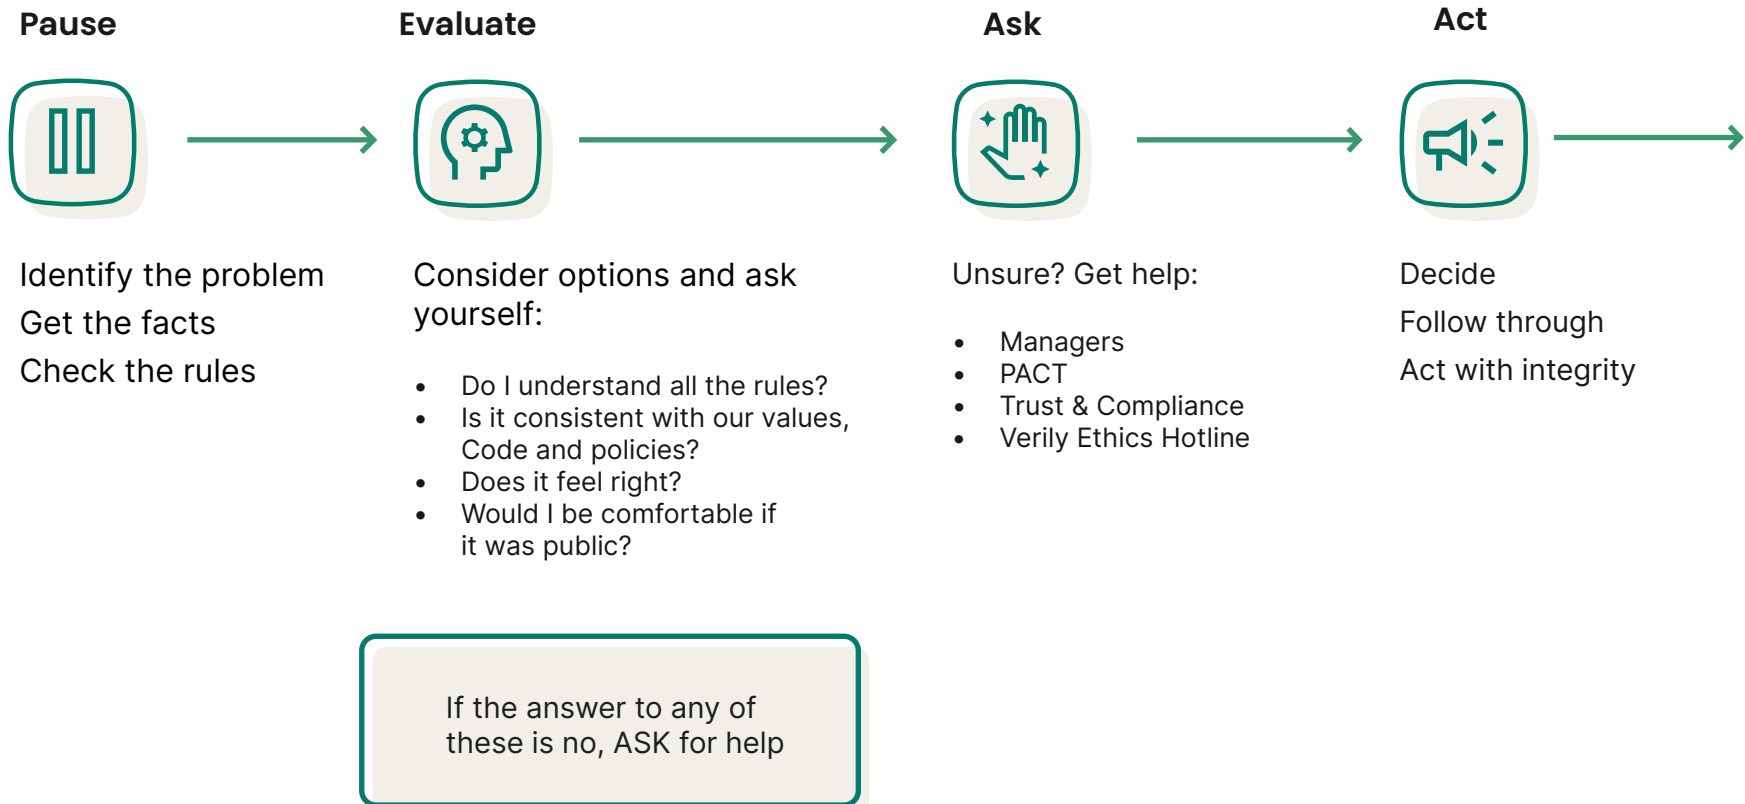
Pause

Identify the problem

Get the facts

Check the rules

Evaluate

Consider options and ask yourself:

- Do I understand all the rules?
- Is it consistent with our values, Code and policies?
- Does it feel right?
- Would I be comfortable if it was public?

If the answer to any of these is no, ASK for help

Ask

Unsure? Get help:

- Managers
- PACT
- Trust & Compliance
- Verily Ethics Hotline

Act

Decide

Follow through

Act with integrity